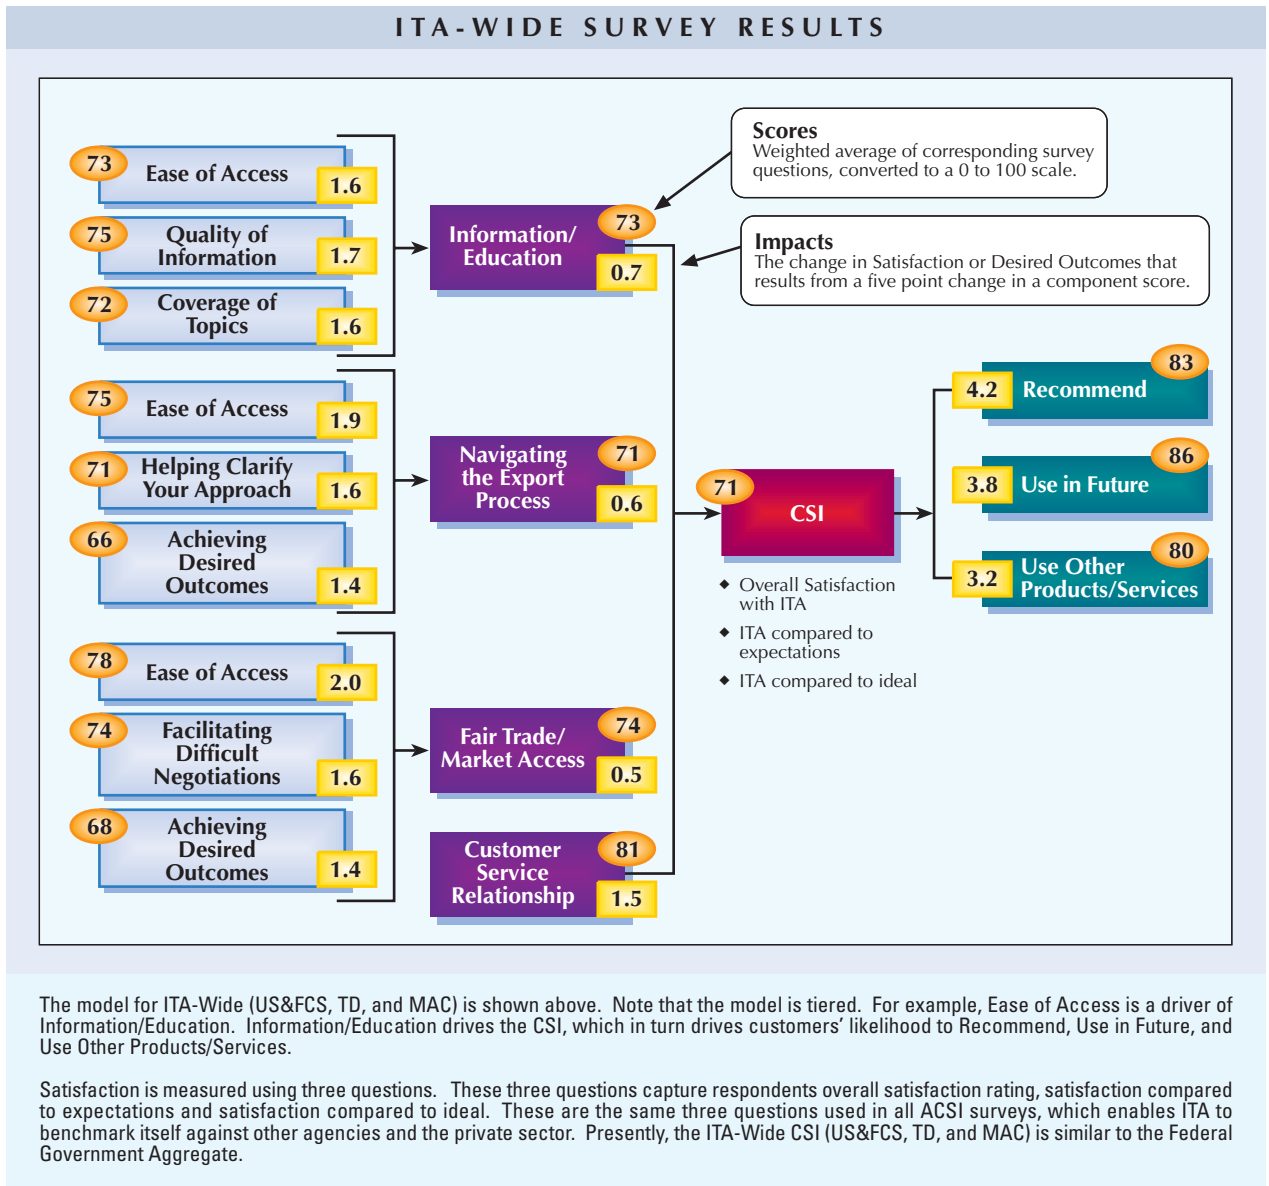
ITA-WIDE SURVEY RESULTS

73 Ease of Access 1.6

75 Quality of Information 1.7

72 Coverage of Topics 1.6

75 Ease of Access 1.9

71 Helping Clarify Your Approach 1.6

66 Achieving Desired Outcomes 1.4

78 Ease of Access 2.0

74 Facilitating Difficult Negotiations 1.6

68 Achieving Desired Outcomes 1.4

Information/ Education 73 0.7

Navigating the Export Process 71 0.6

Fair Trade/ Market Access 74 0.5

Customer Service Relationship 81 1.5

Scores
Weighted average of corresponding survey questions, converted to a 0 to 100 scale.

Impacts
The change in Satisfaction or Desired Outcomes that results from a five point change in a component score.

71 CSI

◆ Overall Satisfaction with ITA
◆ ITA compared to expectations
◆ ITA compared to ideal

4.2 Recommend 83

3.8 Use in Future 86

3.2 Use Other Products/Services 80

The model for ITA-Wide (US&FCS, TD, and MAC) is shown above. Note that the model is tiered. For example, Ease of Access is a driver of Information/Education. Information/Education drives the CSI, which in turn drives customers' likelihood to Recommend, Use in Future, and Use Other Products/Services.

Satisfaction is measured using three questions. These three questions capture respondents overall satisfaction rating, satisfaction compared to expectations and satisfaction compared to ideal. These are the same three questions used in all ACSI surveys, which enables ITA to benchmark itself against other agencies and the private sector. Presently, the ITA-Wide CSI (US&FCS, TD, and MAC) is similar to the Federal Government Aggregate.